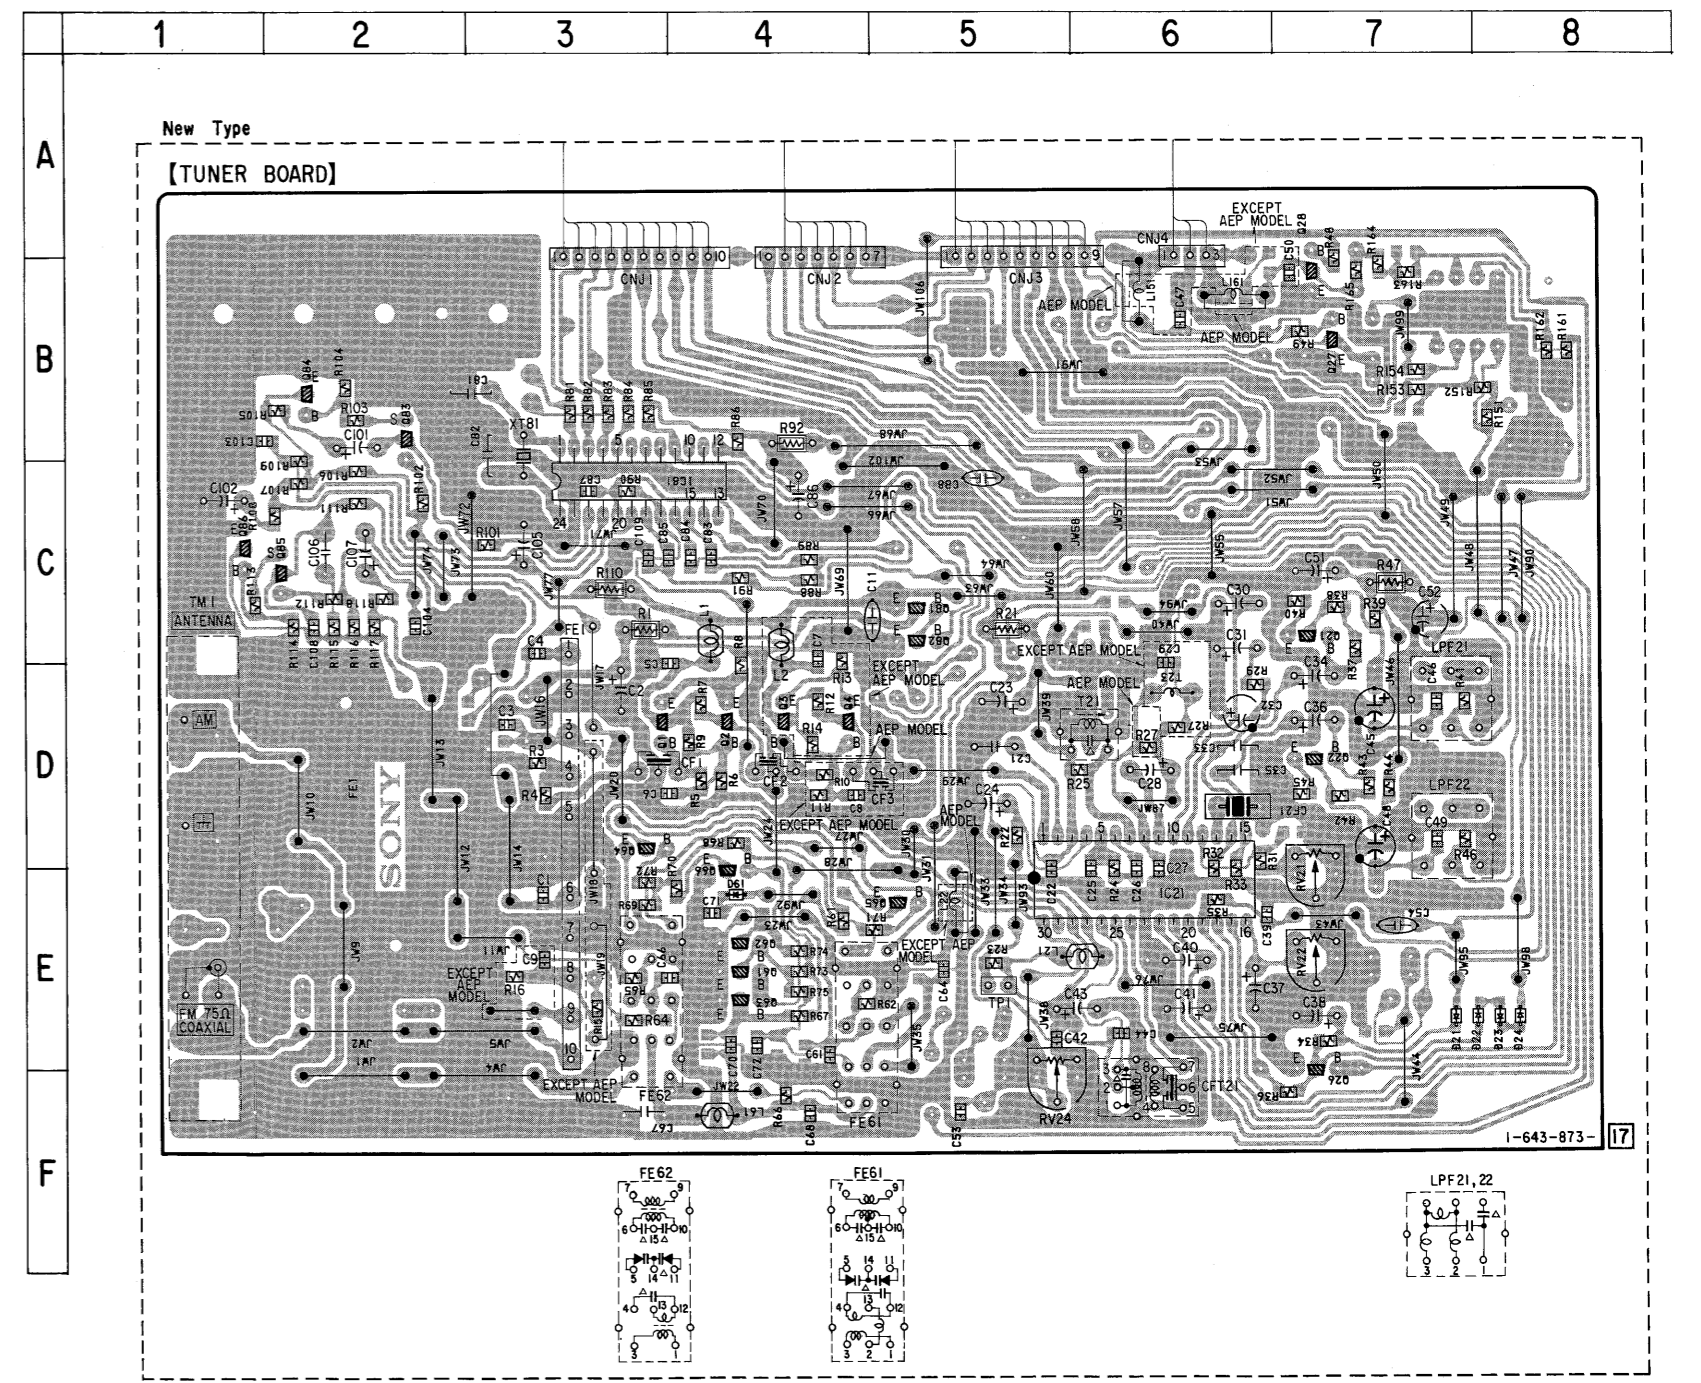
1 2 3 4 5 6 7 8

A B C D E F

New Type

【TUNER BOARD】

CNJ1 CNJ2 CNJ3 CNJ4

EXCEPT AEP MODEL

AEP MODEL

AEP MODEL

TM1 ANTENNA

AM

FM 75Ω COAXIAL

SONY

FE1

IC81

XT81

IC21

EXCEPT AEP MODEL

AEP MODEL

EXCEPT AEP MODEL

AEP MODEL

EXCEPT AEP MODEL

EXCEPT AEP MODEL

EXCEPT AEP MODEL

EXCEPT AEP MODEL

LPF21

LPF22

CF1 CF2 CF3 CF21

FE62 FE61

CFT21

RV21 RV22 RV24

T21

TP1

L1 L2 L21 L47 L61 L151 L161

1-643-873- 17

FE62

FE61

LPF21, 22